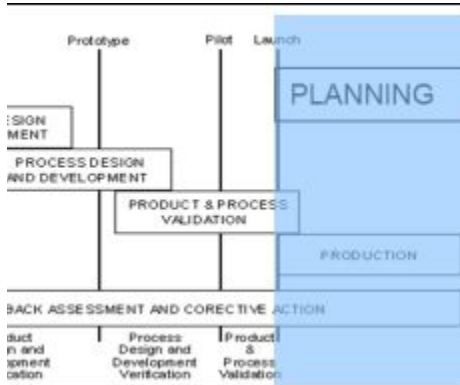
Prototype

Pilot

Launch

PLANNING

ESIGN
MENT

PROCESS DESIGN
AND DEVELOPMENT

PRODUCT & PROCESS
VALIDATION

PRODUCTION

BACK ASSESSMENT AND CORECTIVE ACTION

duct
n and
opment
cation

Process
Design and
Development
Verification

Product
&
Process
Validation